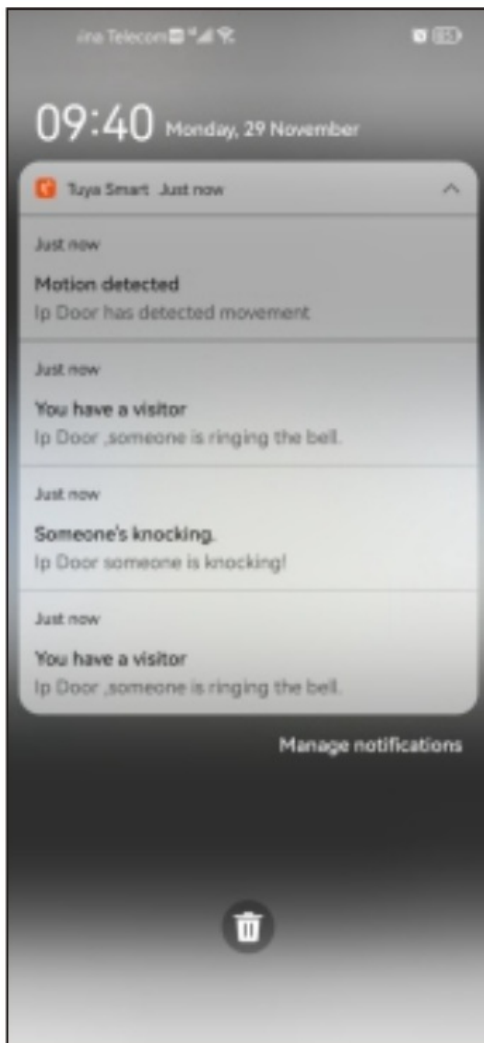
ina Telecom

09:40 Monday, 29 November

Tuya Smart Just now

Just now

Motion detected
Ip Door has detected movement

Just now

You have a visitor
Ip Door ,someone is ringing the bell.

Just now

Someone's knocking.
Ip Door someone is knocking!

Just now

You have a visitor
Ip Door ,someone is ringing the bell.

Manage notifications